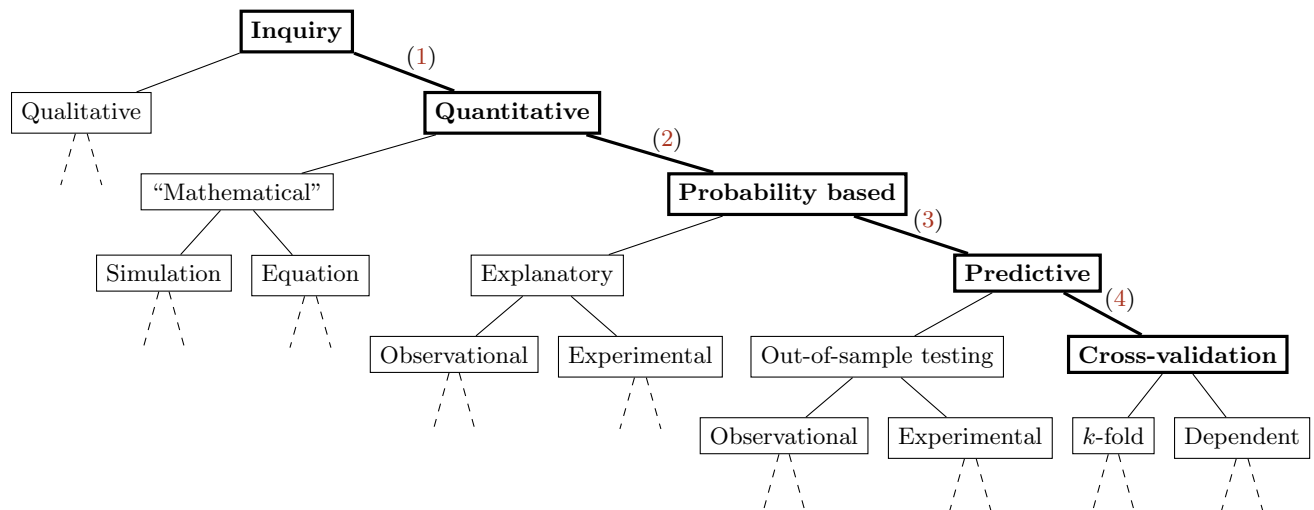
Inquiry
(1)
Qualitative
Quantitative
(2)
"Mathematical"
Probability based
(3)
Simulation
Equation
Explanatory
Predictive
(4)
Observational
Experimental
Out-of-sample testing
Cross-validation
Observational
Experimental
$k$-fold
Dependent